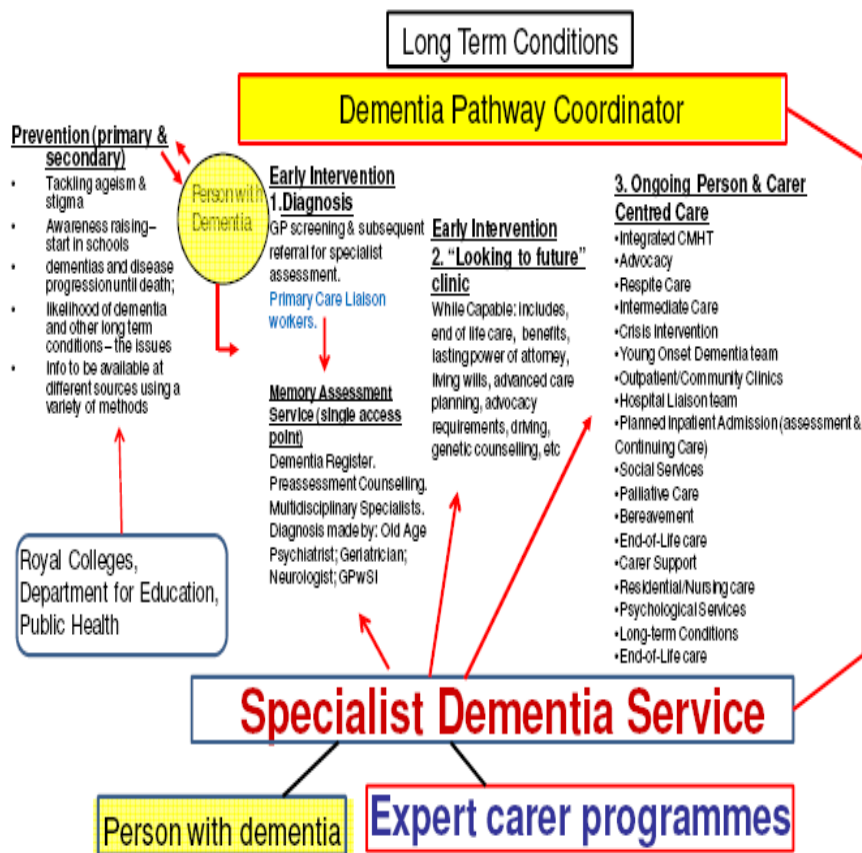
Long Term Conditions

Dementia Pathway Coordinator

Prevention (primary & secondary)
- Tackling ageism & stigma
- Awareness raising – start in schools
- dementias and disease progression until death;
- likelihood of dementia and other long term conditions – the issues
- Info to be available at different sources using a variety of methods

Person with Dementia

Early Intervention
1. Diagnosis
GP screening & subsequent referral for specialist assessment.
Primary Care Liaison workers.

Memory Assessment Service (single access point)
Dementia Register.
Preassessment Counselling.
Multidisciplinary Specialists.
Diagnosis made by: Old Age Psychiatrist; Geriatrician; Neurologist; GPwSI

Early Intervention
2. "Looking to future" clinic
While Capable: includes, end of life care, benefits, lasting power of attorney, living wills, advanced care planning, advocacy requirements, driving, genetic counselling, etc

3. Ongoing Person & Carer Centred Care
•Integrated CMHT
•Advocacy
•Respite Care
•Intermediate Care
•Crisis Intervention
•Young Onset Dementia team
•Outpatient/Community Clinics
•Hospital Liaison team
•Planned Inpatient Admission (assessment & Continuing Care)
•Social Services
•Palliative Care
•Bereavement
•End-of-Life care
•Carer Support
•Residential/Nursing care
•Psychological Services
•Long-term Conditions
•End-of-Life care

Royal Colleges, Department for Education, Public Health

Specialist Dementia Service

Person with dementia

Expert carer programmes